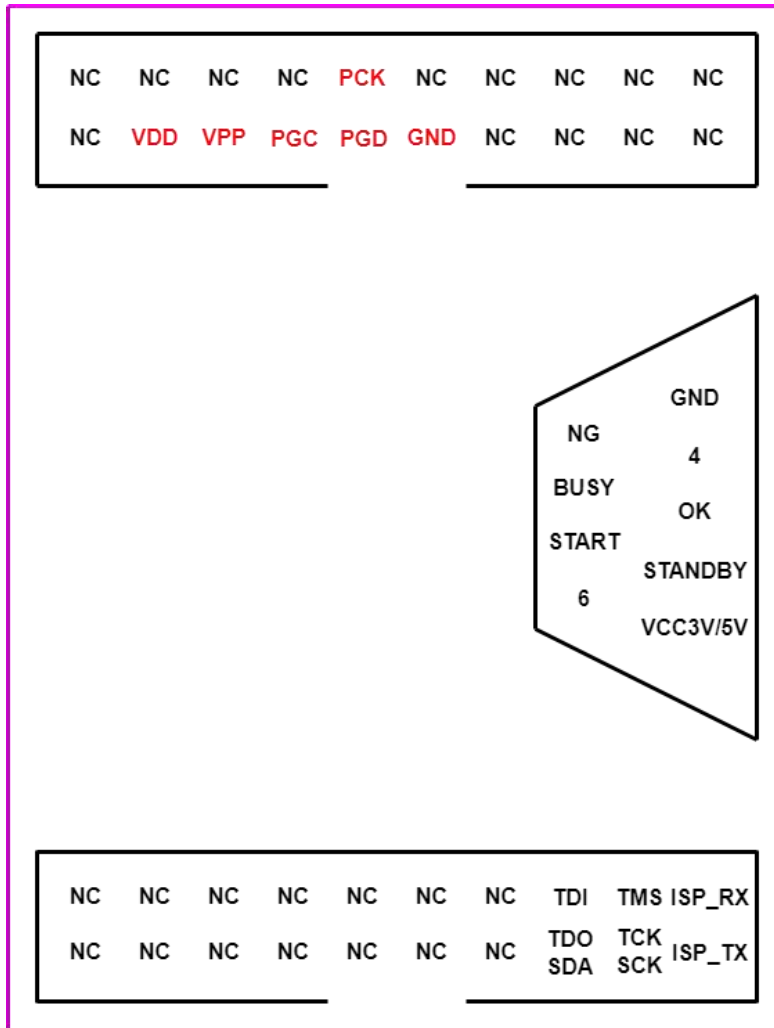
| NC | NC | NC | NC | PCK | NC | NC | NC | NC | NC |
|---|---|---|---|---|---|---|---|---|---|
| NC | VDD | VPP | PGC | PGD | GND | NC | NC | NC | NC |

GND
NG
4
BUSY
OK
START
STANDBY
6
VCC3V/5V

| NC | NC | NC | NC | NC | NC | NC | TDI | TMS | ISP_RX |
|---|---|---|---|---|---|---|---|---|---|
| NC | NC | NC | NC | NC | NC | NC | TDO SDA | TCK SCK | ISP_TX |